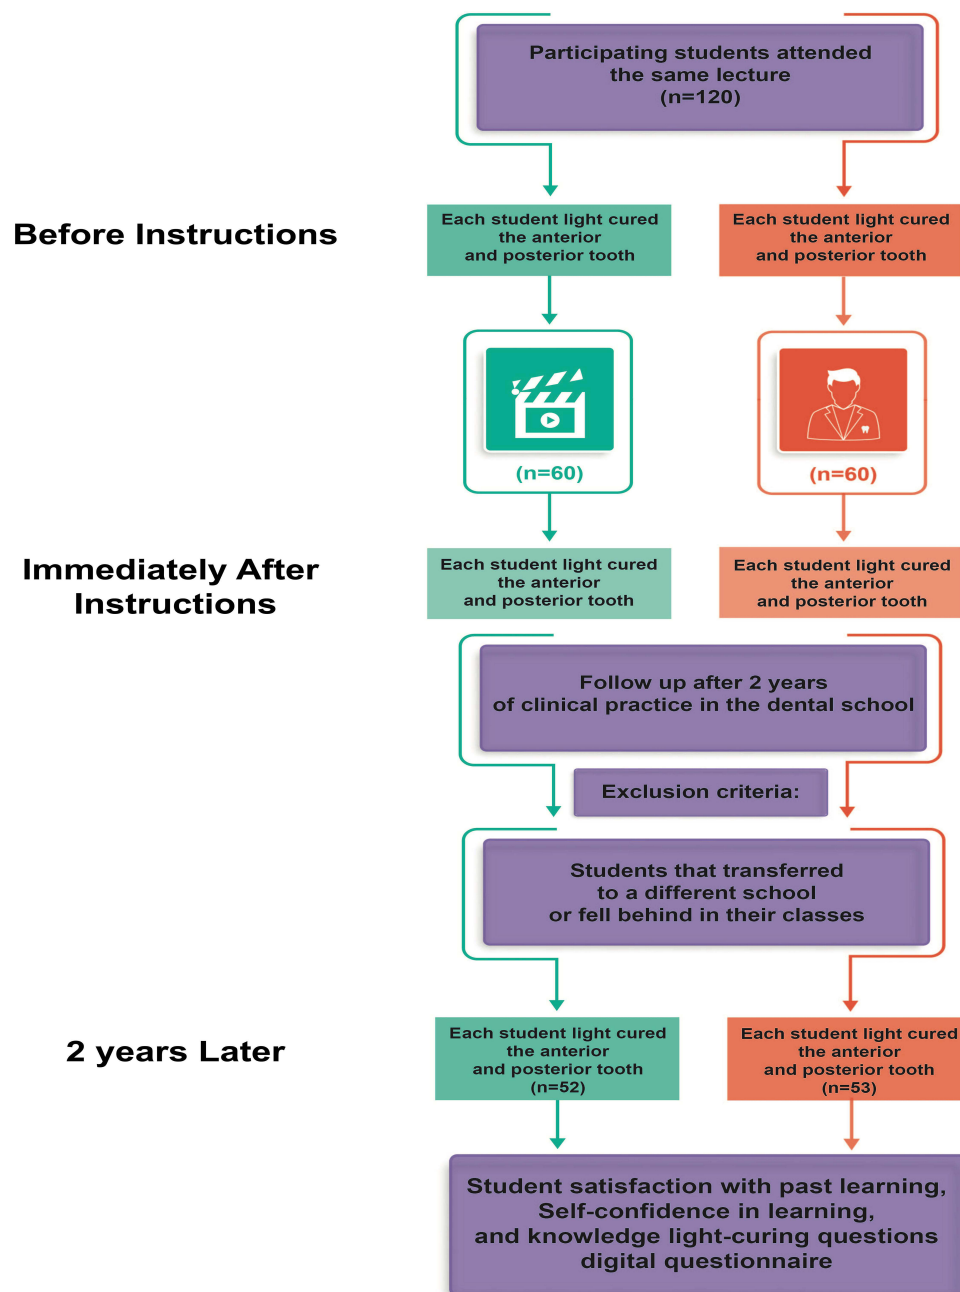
Participating students attended the same lecture (n=120)

Before Instructions

Each student light cured the anterior and posterior tooth

Each student light cured the anterior and posterior tooth

(n=60)

(n=60)

Immediately After Instructions

Each student light cured the anterior and posterior tooth

Each student light cured the anterior and posterior tooth

Follow up after 2 years of clinical practice in the dental school

Exclusion criteria:

Students that transferred to a different school or fell behind in their classes

2 years Later

Each student light cured the anterior and posterior tooth (n=52)

Each student light cured the anterior and posterior tooth (n=53)

Student satisfaction with past learning, Self-confidence in learning, and knowledge light-curing questions digital questionnaire